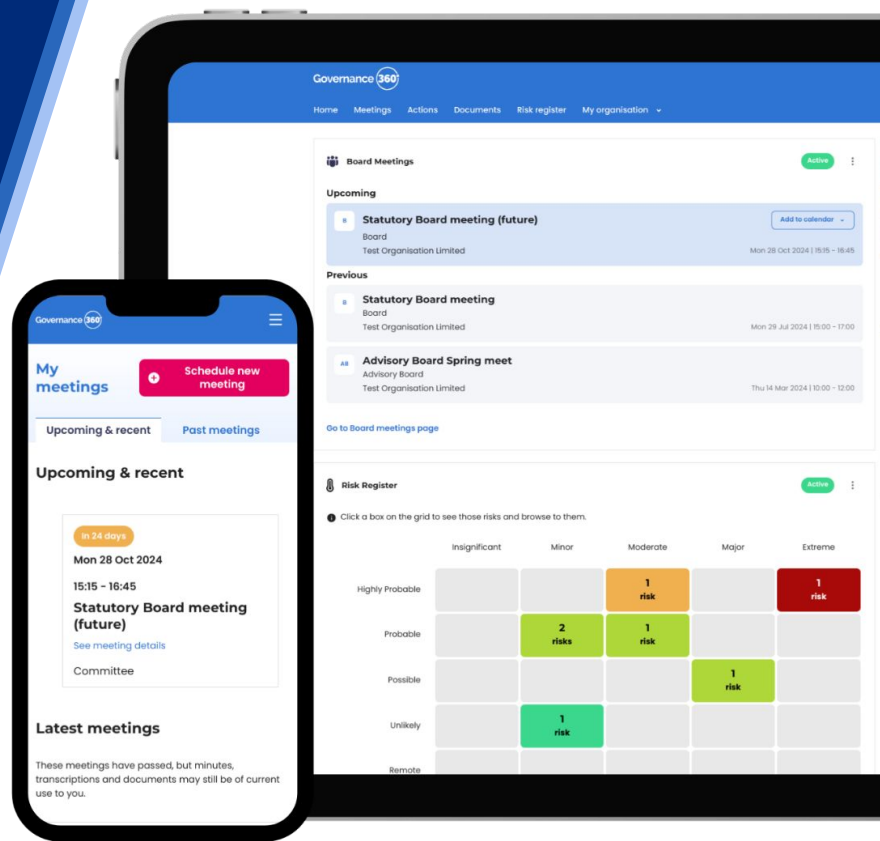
Governance 360

Home Meetings Actions Documents Risk register My organisation

Board Meetings

Active

Upcoming

B

Statutory Board meeting (future)

Board

Test Organisation Limited

Add to calendar

Mon 28 Oct 2024 | 15:15 - 16:45

Previous

B

Statutory Board meeting

Board

Test Organisation Limited

Mon 29 Jul 2024 | 15:00 - 17:00

AB

Advisory Board Spring meet

Advisory Board

Test Organisation Limited

Thu 14 Mar 2024 | 10:00 - 12:00

Go to Board meetings page

Risk Register

Active

Click a box on the grid to see those risks and browse to them.

| | Insignificant | Minor | Moderate | Major | Extreme |
|---|---|---|---|---|---|
| Highly Probable | | | 1 risk | | 1 risk |
| Probable | | 2 risks | 1 risk | | |
| Possible | | | | 1 risk | |
| Unlikely | | 1 risk | | | |
| Remote | | | | | |

Governance 360

My meetings

Schedule new meeting

Upcoming & recent

Past meetings

Upcoming & recent

in 24 days

Mon 28 Oct 2024

15:15 - 16:45

Statutory Board meeting (future)

See meeting details

Committee

Latest meetings

These meetings have passed, but minutes, transcriptions and documents may still be of current use to you.